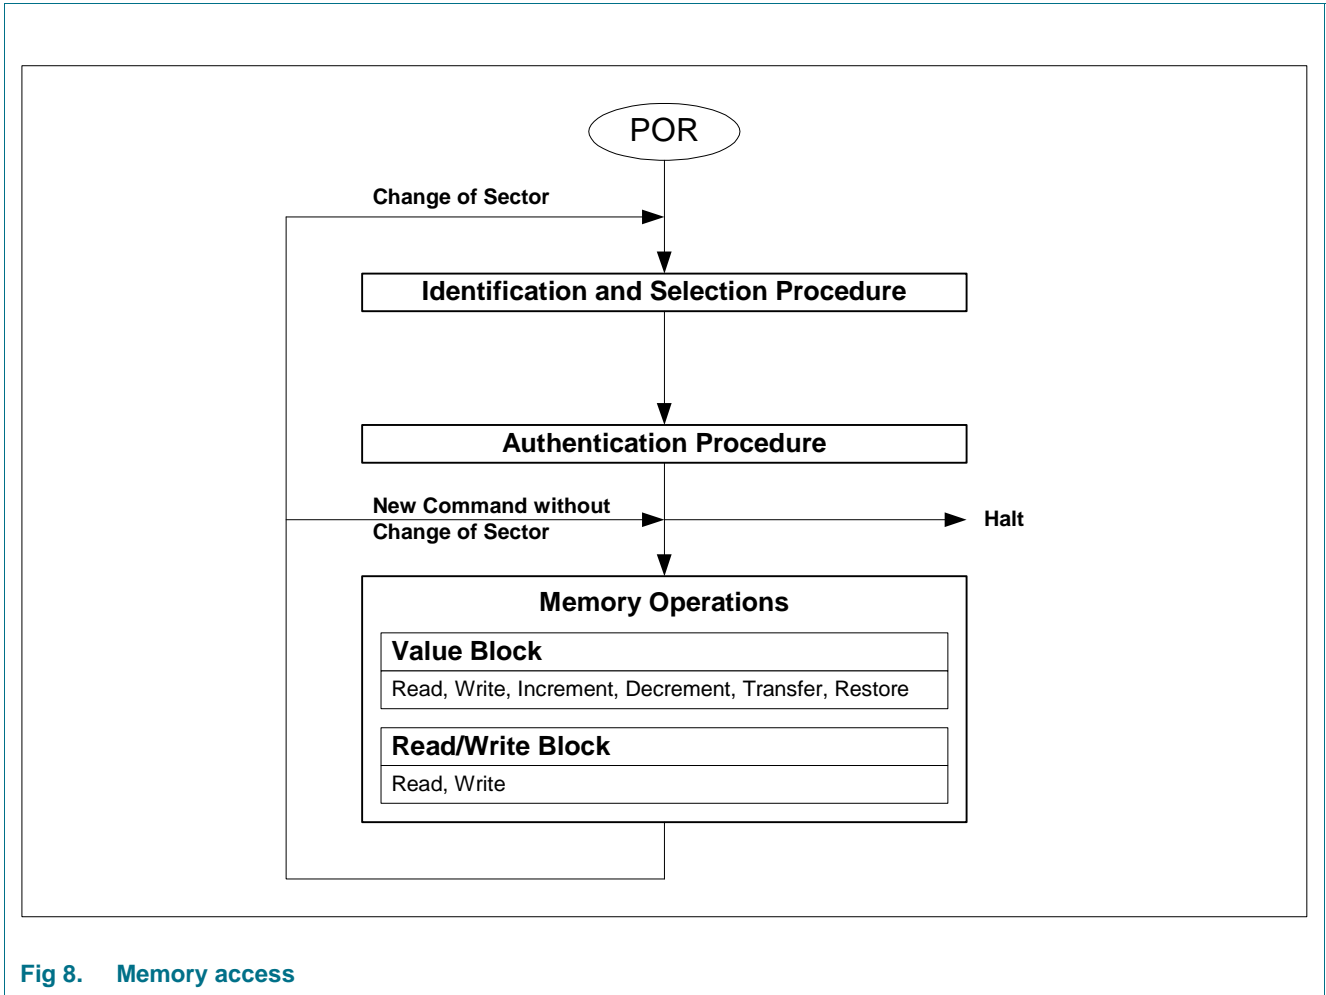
POR

Change of Sector

Identification and Selection Procedure

Authentication Procedure

New Command without Change of Sector

Halt

Memory Operations

Value Block

Read, Write, Increment, Decrement, Transfer, Restore

Read/Write Block

Read, Write

Fig 8. Memory access